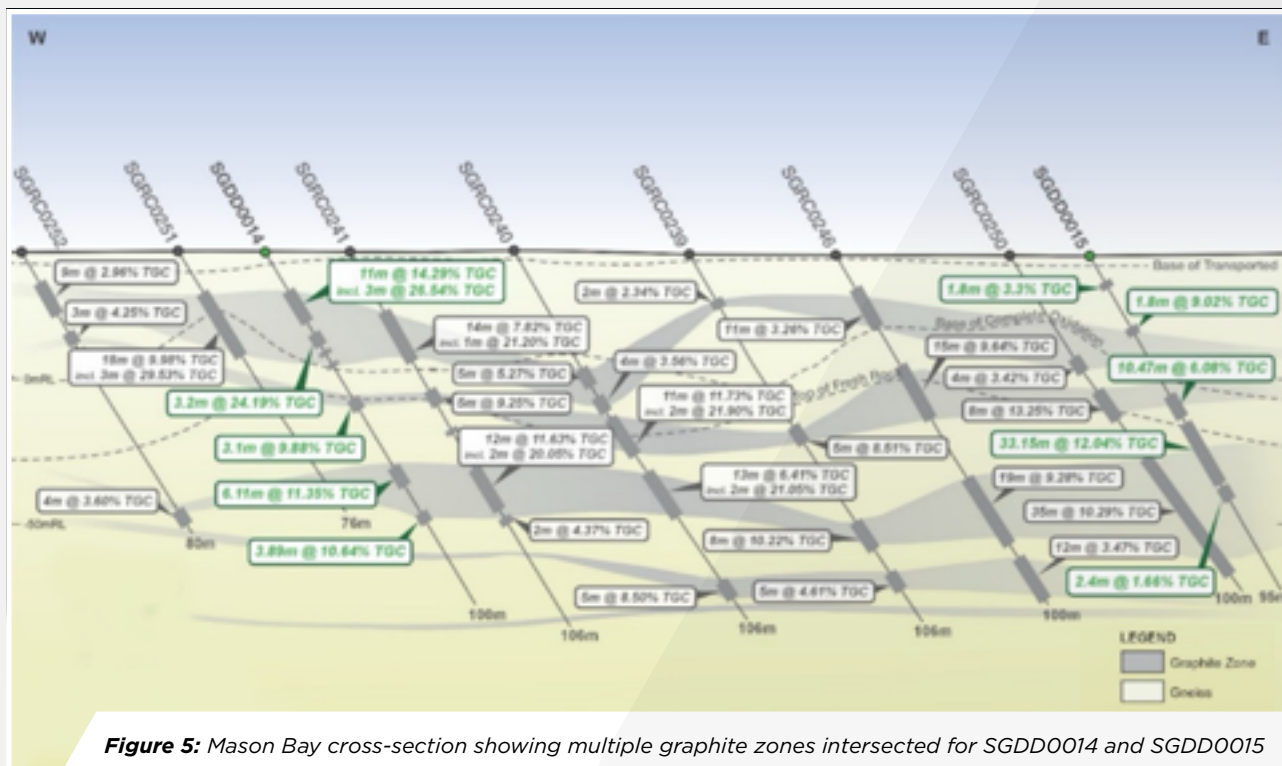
W

E

SGRC0252

SGRC0251

SGDD0014

SGRC0241

SGRC0240

SGRC0239

SGRC0246

SGRC0250

SGDD0015

Base of Transported

Base of Complete Oxidation

Top of Fresh Rock

0mRL

-50mRL

9m @ 2.96% TGC

3m @ 4.25% TGC

18m @ 8.98% TGC
incl. 3m @ 29.53% TGC

4m @ 3.60% TGC

80m

11m @ 14.29% TGC
incl. 3m @ 26.54% TGC

3.2m @ 24.19% TGC

3.1m @ 9.88% TGC

6.11m @ 11.35% TGC

76m

3.89m @ 10.64% TGC

14m @ 7.82% TGC
incl. 1m @ 21.20% TGC

5m @ 5.27% TGC

5m @ 9.25% TGC

12m @ 11.63% TGC
incl. 2m @ 20.05% TGC

2m @ 4.37% TGC

106m

2m @ 2.34% TGC

4m @ 3.56% TGC

11m @ 11.73% TGC
incl. 2m @ 21.90% TGC

106m

5m @ 8.50% TGC

11m @ 3.26% TGC

13m @ 6.41% TGC
incl. 2m @ 21.05% TGC

8m @ 10.22% TGC

5m @ 4.61% TGC

106m

5m @ 8.51% TGC

106m

15m @ 9.64% TGC

4m @ 3.42% TGC

8m @ 13.25% TGC

19m @ 9.28% TGC

35m @ 10.29% TGC

12m @ 3.47% TGC

100m

1.8m @ 3.3% TGC

1.8m @ 9.02% TGC

10.47m @ 6.08% TGC

33.15m @ 12.04% TGC

2.4m @ 1.66% TGC

100m

95m

LEGEND

Graphite Zone

Gneiss

Figure 5: Mason Bay cross-section showing multiple graphite zones intersected for SGDD0014 and SGDD0015